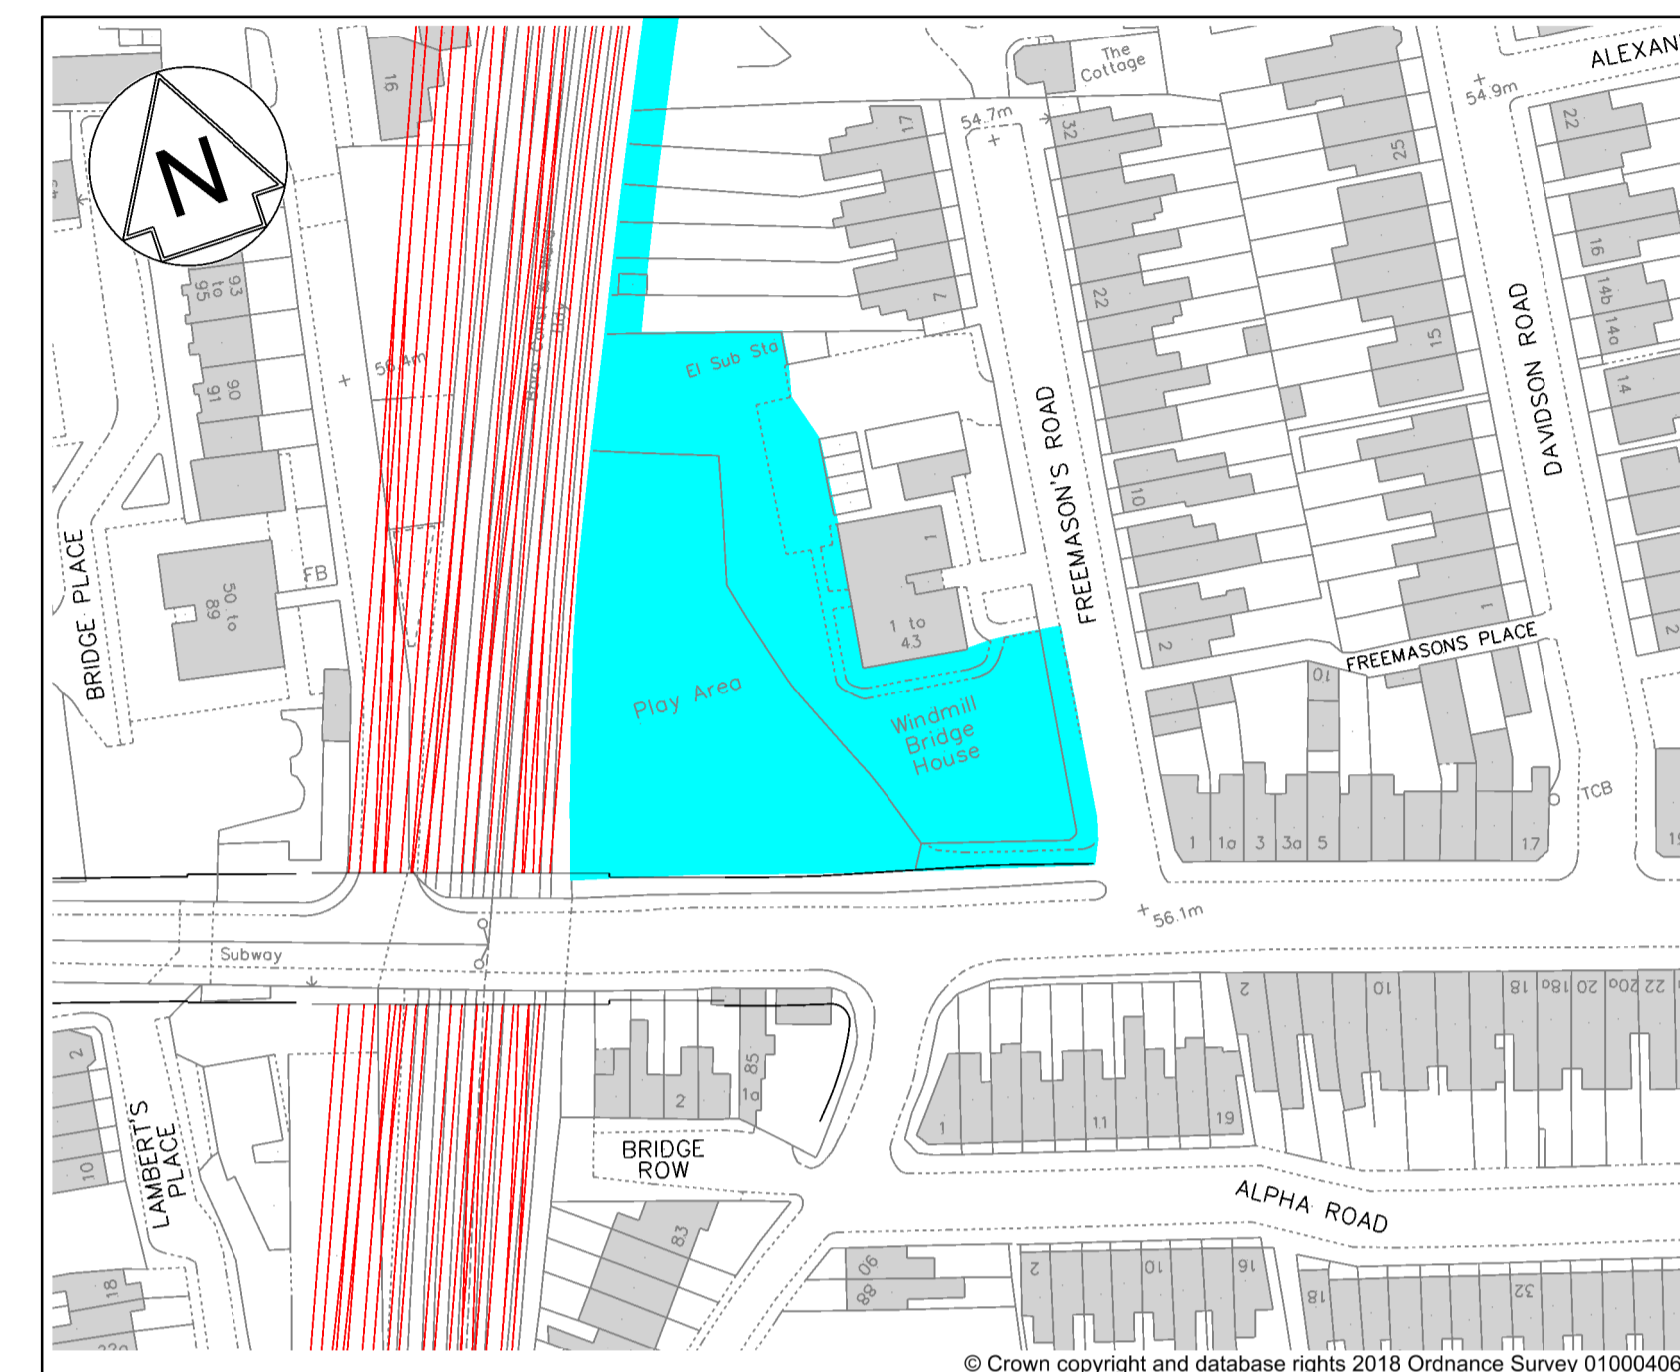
N

ALEXAN

The Cottage

54.7m

54.9m

16

17

32

25

22

93 to 95

56.4m

Boro Const & Ward Bdy

22

16

14b

14a

7

15

14

DAVIDSON ROAD

91

90

El Sub Sta

FREEMASON'S ROAD

10

BRIDGE PLACE

50 to 89

FB

1

1 to 43

2

1

FREEMASONS PLACE

10

Play Area

Windmill Bridge House

TCB

1

1a

3

3a

5

17

56.1m

Subway

2

10

18

18a

20

20a

22

2

85

1a

2

1

11

19

10

LAMBERT'S PLACE

BRIDGE ROW

ALPHA ROAD

83

18

90

88

2

10

16

18

32

© Crown copyright and database rights 2018 Ordnance Survey 0100040